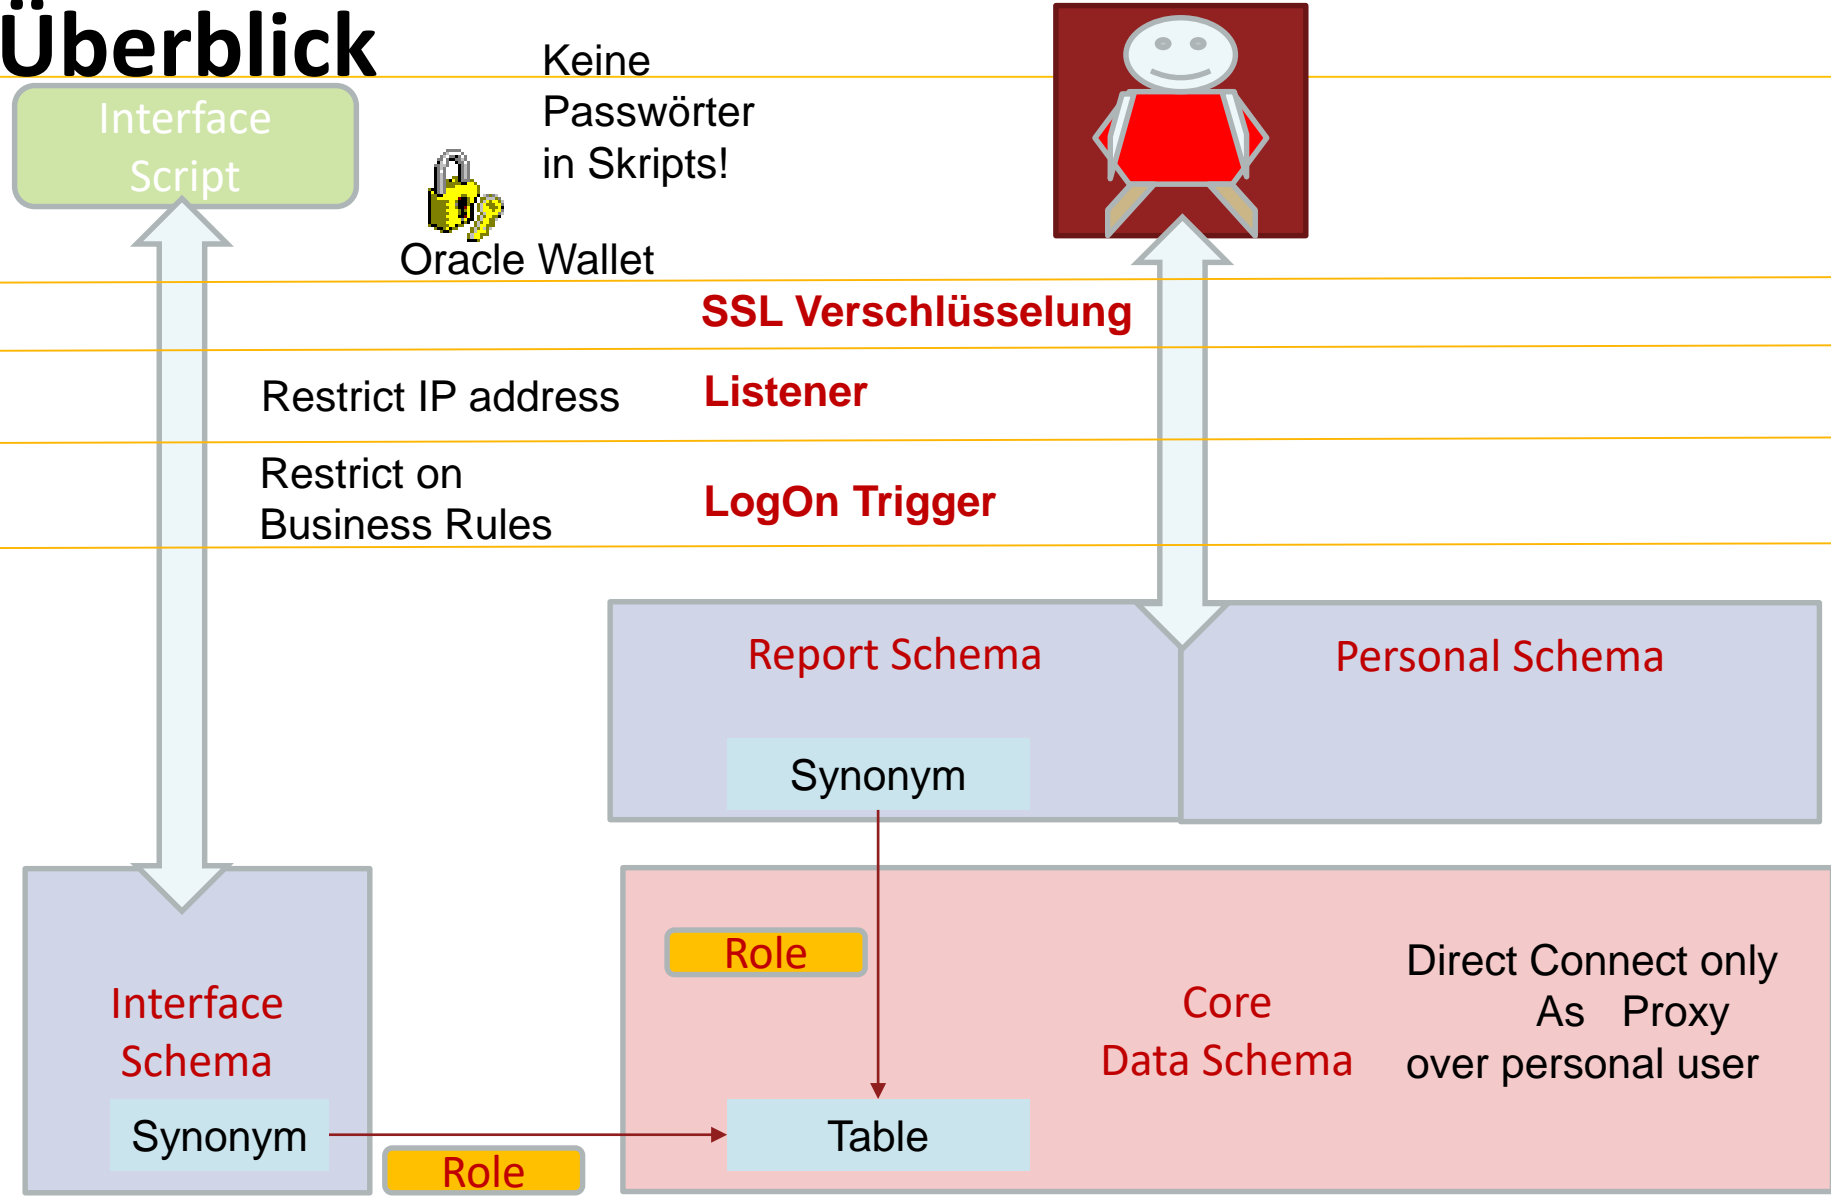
Überblick

Interface Script

Keine Passwörter in Skripts!

Oracle Wallet

SSL Verschlüsselung

Restrict IP address

Listener

Restrict on Business Rules

LogOn Trigger

Report Schema

Synonym

Personal Schema

Interface Schema

Synonym

Role

Role

Core Data Schema

Direct Connect only As Proxy over personal user

Table